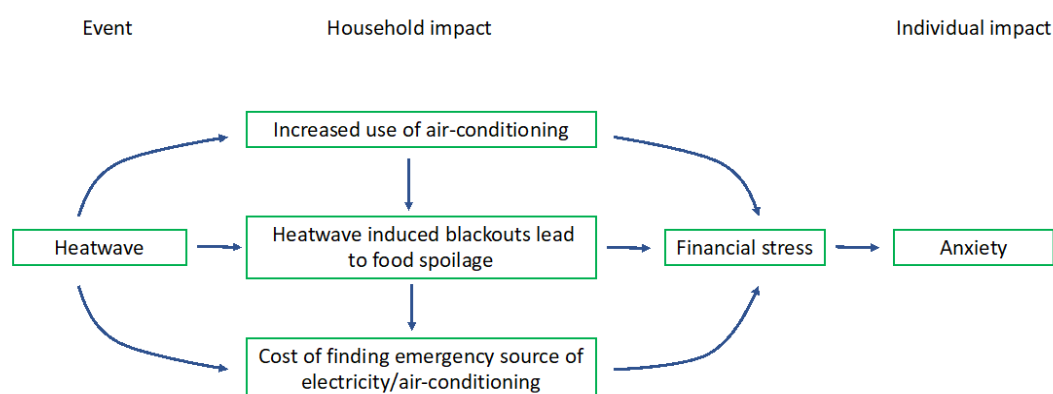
Event

Household impact

Individual impact

Increased use of air-conditioning

Heatwave

Heatwave induced blackouts lead to food spoilage

Financial stress

Anxiety

Cost of finding emergency source of electricity/air-conditioning